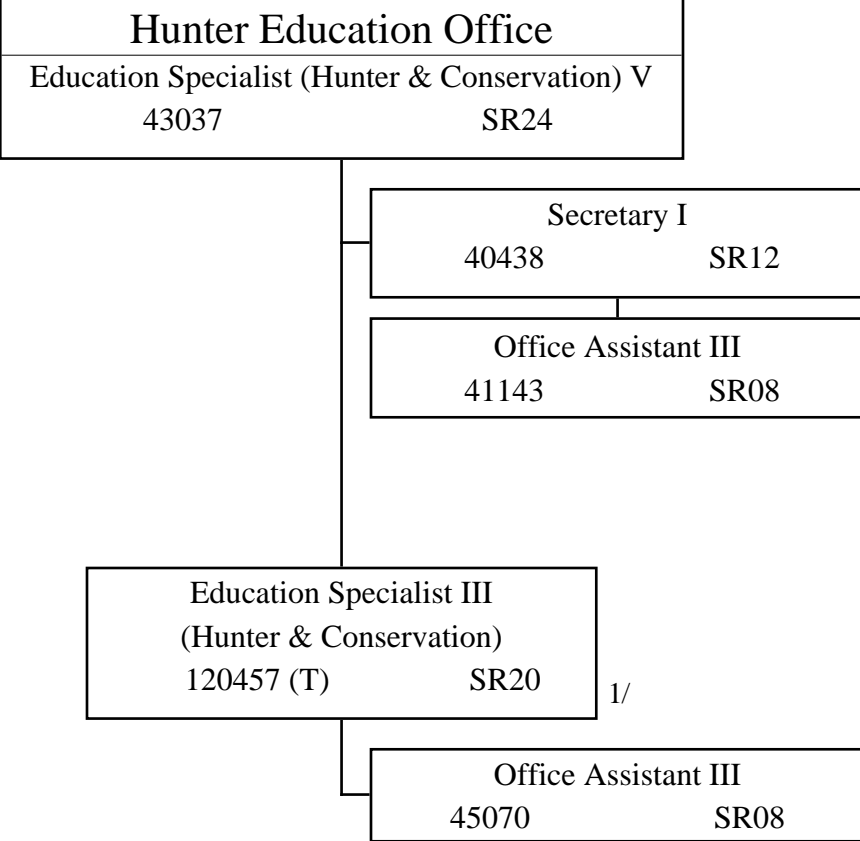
Hunter Education Office
Education Specialist (Hunter & Conservation) V
43037 SR24

Secretary I
40438 SR12

Office Assistant III
41143 SR08

Education Specialist III
(Hunter & Conservation)
120457 (T) SR20

1/

Office Assistant III
45070 SR08